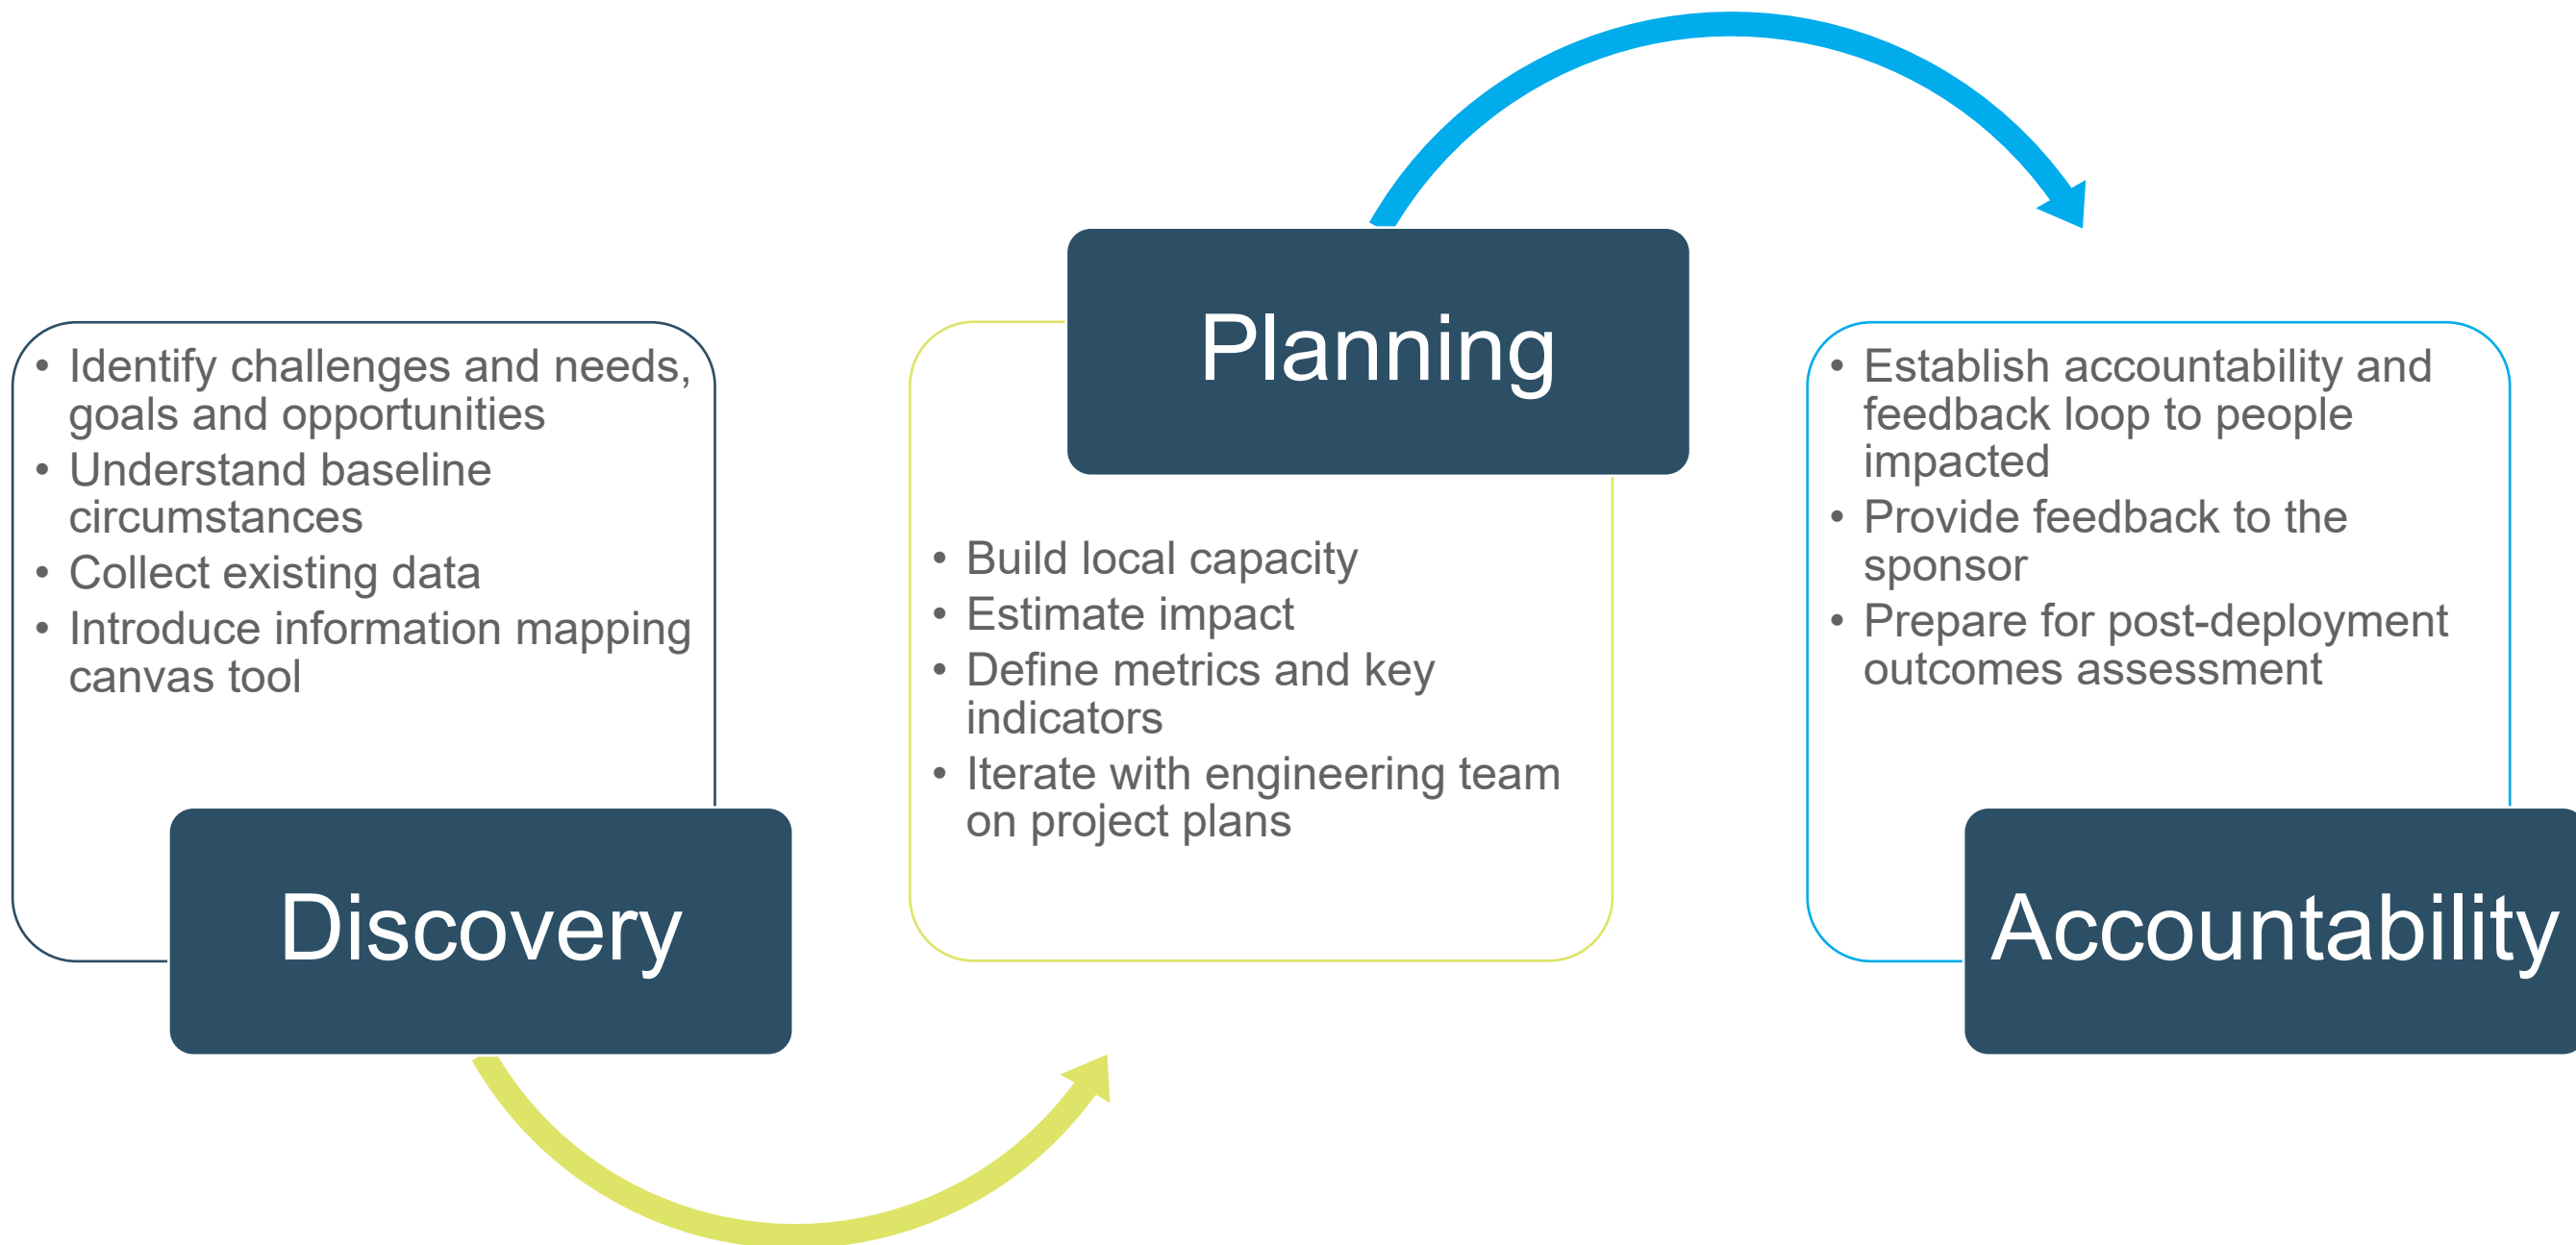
- Identify challenges and needs, goals and opportunities
- Understand baseline circumstances
- Collect existing data
- Introduce information mapping canvas tool

Discovery

Planning

- Build local capacity
- Estimate impact
- Define metrics and key indicators
- Iterate with engineering team on project plans

- Establish accountability and feedback loop to people impacted
- Provide feedback to the sponsor
- Prepare for post-deployment outcomes assessment

Accountability